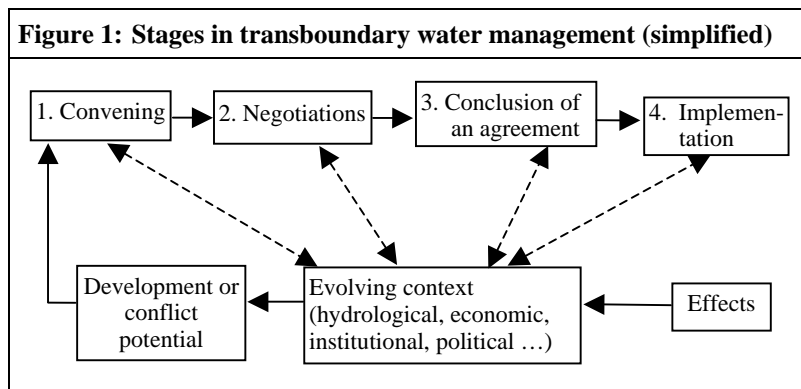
Figure 1: Stages in transboundary water management (simplified)

1. Convening

2. Negotiations

3. Conclusion of an agreement

4. Implementation

Development or conflict potential

Evolving context (hydrological, economic, institutional, political …)

Effects